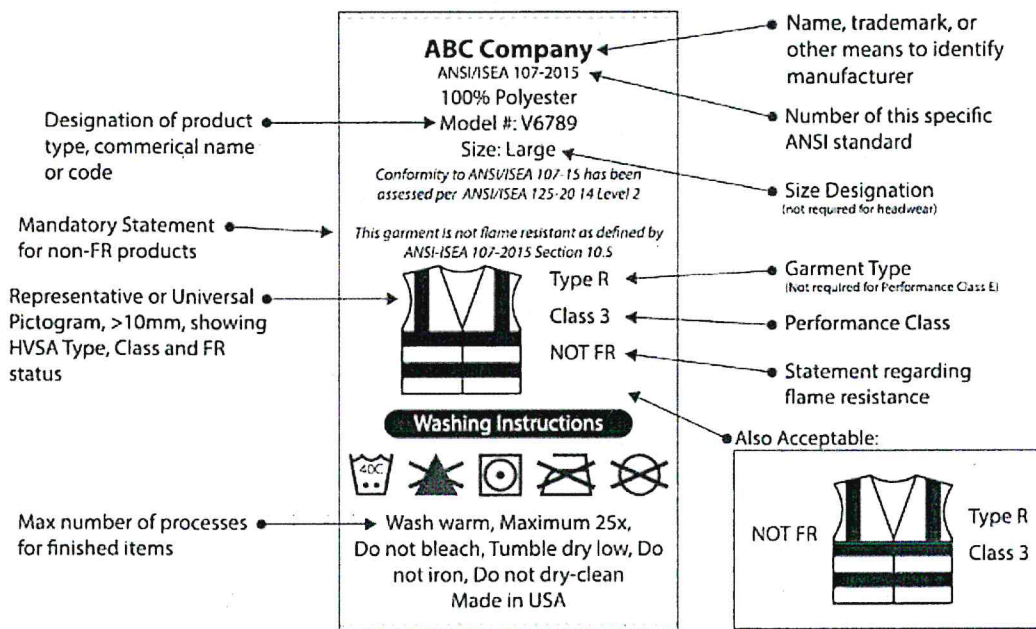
ABC Company
ANSI/ISEA 107-2015
100% Polyester
Model #: V6789
Size: Large
Conformity to ANSI/ISEA 107-15 has been assessed per ANSI/ISEA 125-20 14 Level 2

This garment is not flame resistant as defined by ANSI-ISEA 107-2015 Section 10.5

Type R
Class 3
NOT FR

Washing Instructions

40C

Wash warm, Maximum 25x, Do not bleach, Tumble dry low, Do not iron, Do not dry-clean
Made in USA

Name, trademark, or other means to identify manufacturer

Number of this specific ANSI standard

Size Designation
(not required for headwear)

Garment Type
(Not required for Performance Class E)

Performance Class

Statement regarding flame resistance

Also Acceptable:

NOT FR
Type R
Class 3

Designation of product type, commerical name or code

Mandatory Statement for non-FR products

Representative or Universal Pictogram, >10mm, showing HVSA Type, Class and FR status

Max number of processes for finished items